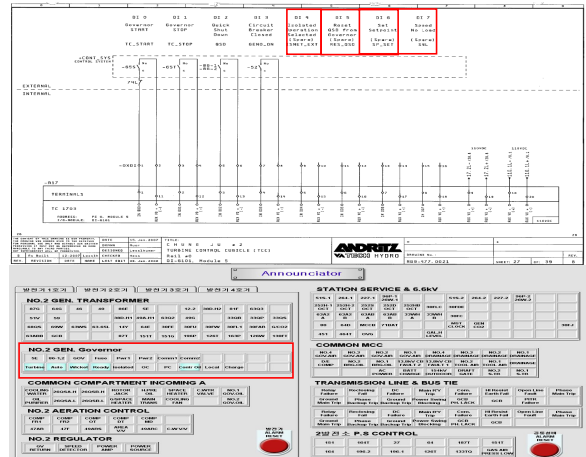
DI 0 Governor START
DI 1 Governor STOP
DI 2 Quick Shut Down
DI 3 Circuit Breaker Closed
DI 4 Isolated Operation Selected (Spare) SMET_EXT
DI 5 Reset QSD From Governor (Spare) RES_QSD
DI 6 Set Setpoint (Spare) SP_SET
DI 7 Speed No Load (Spare) SNL

TC_START TC_STOP QSD BGND_ON

EXTERNAL
INTERNAL

TERMINALS
TC 1703

ANDRITZ HYDRO

Annunciator

NO.2 GEN. TRANSFORMER

NO.2 GEN. Governor
SE | 96-1,2 | GOV | Fuse | Pwr1 | Pwr2 | Comm1 | Comm2
Turbine | Auto | Wicket | Ready | Isolated | OC | FC | Contr Oil | Local | Charge

COMMON COMPARTMENT INCOMING A

NO.2 AERATION CONTROL

NO.2 REGULATOR

STATION SERVICE & 6.6kV

COMMON MCC

TRANSMISSION LINE & BUS TIE

ALARM RESET